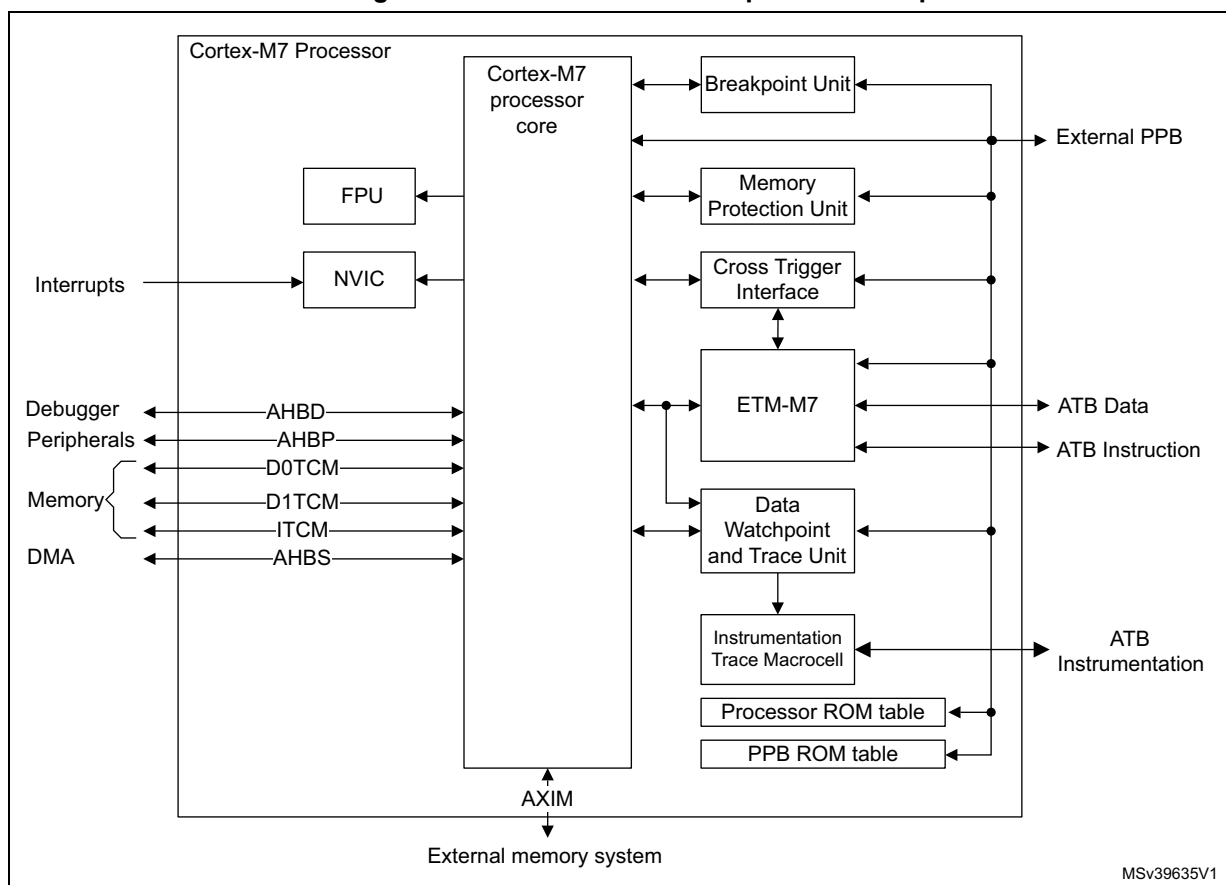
Cortex-M7 Processor

Cortex-M7 processor core

Breakpoint Unit

External PPB

FPU

Memory Protection Unit

Interrupts

NVIC

Cross Trigger Interface

ETM-M7

Debugger

AHBD

ATB Data

Peripherals

AHBP

ATB Instruction

D0TCM

Memory

D1TCM

ITCM

Data Watchpoint and Trace Unit

DMA

AHBS

Instrumentation Trace Macrocell

ATB Instrumentation

Processor ROM table

PPB ROM table

AXIM

External memory system

MSv39635V1